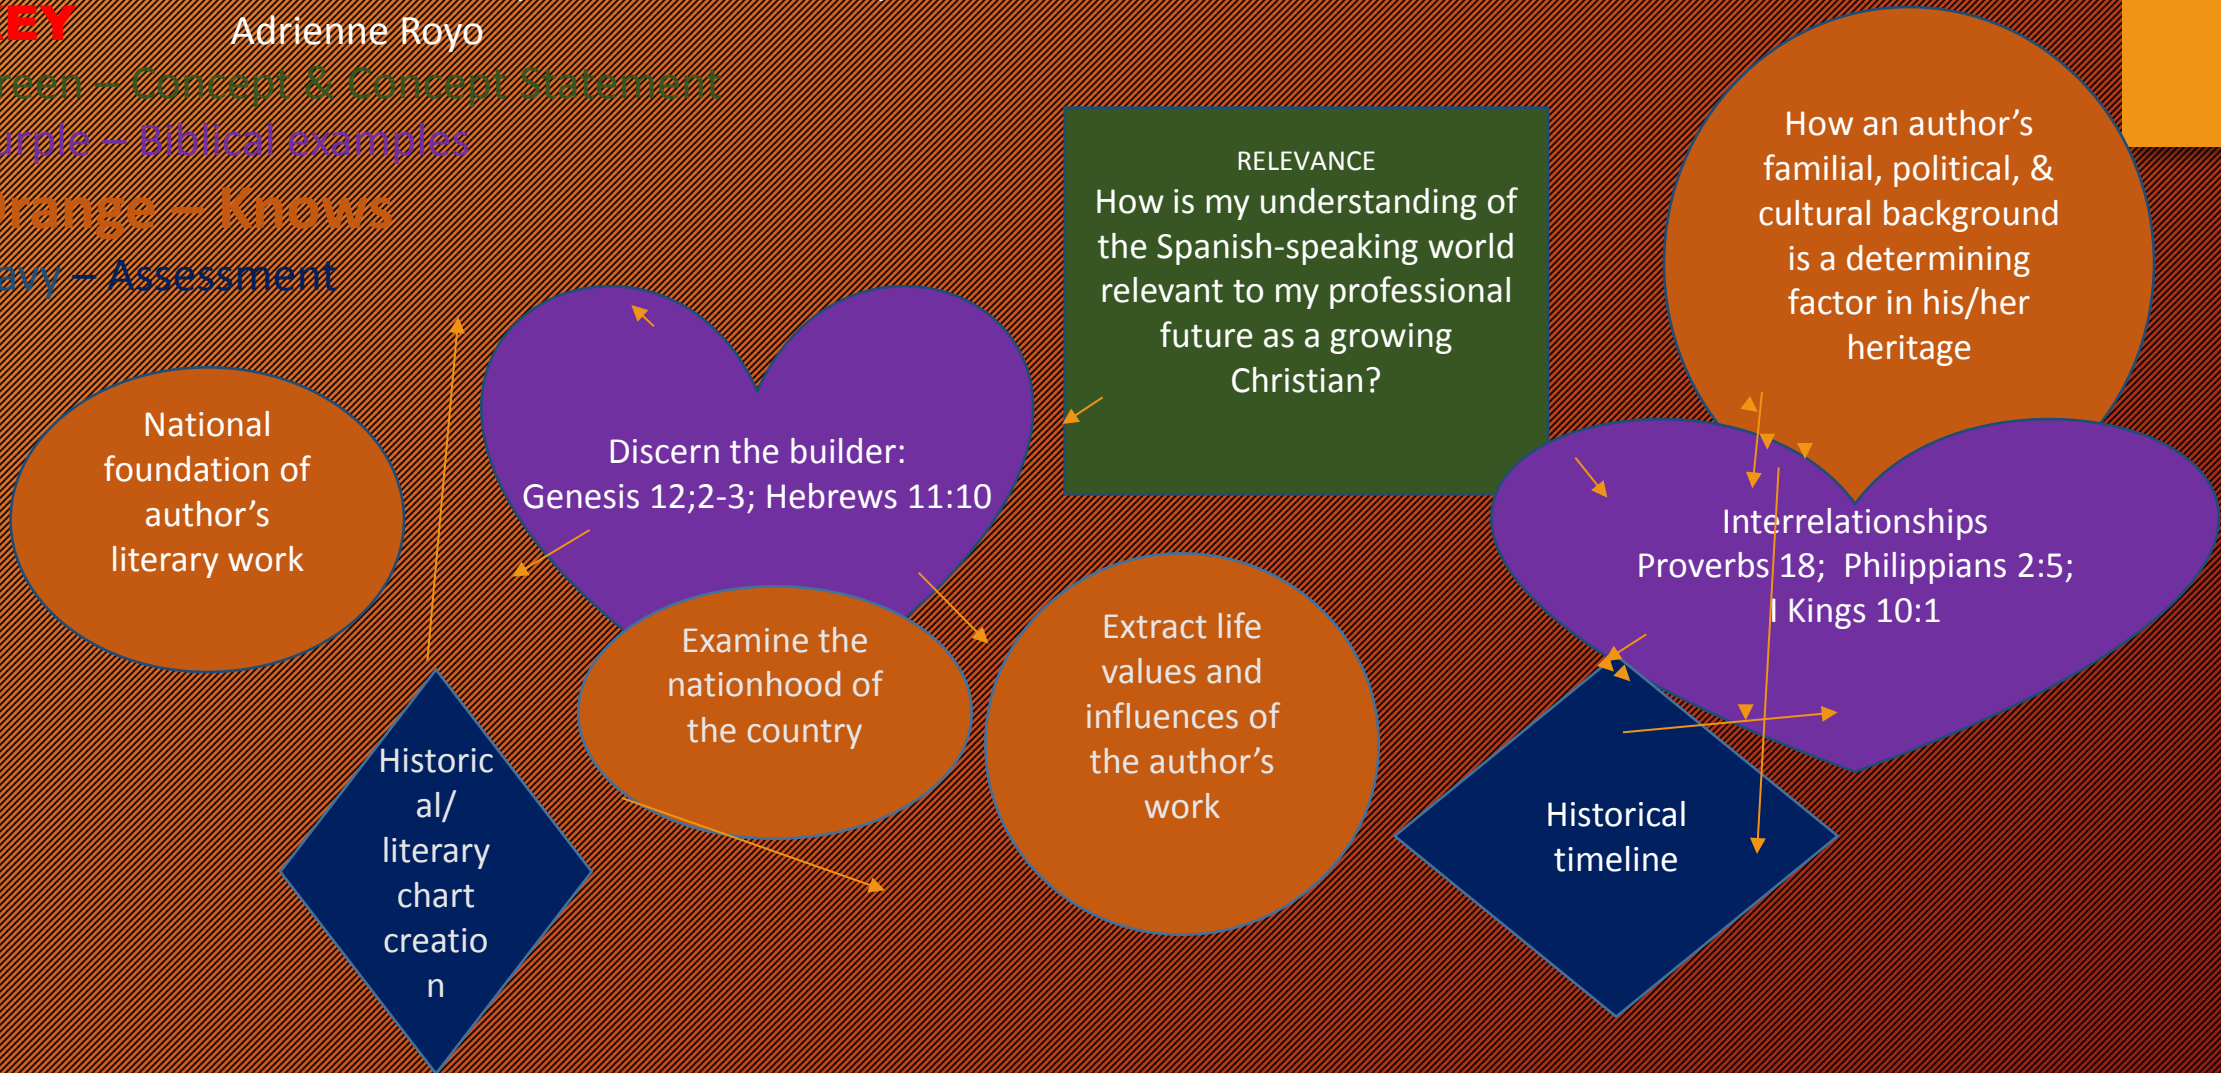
EY

Adrienne Royo

reen – Concept & Concept Statement

urple – Biblical examples

range – Knows

avy – Assessment

RELEVANCE
How is my understanding of the Spanish-speaking world relevant to my professional future as a growing Christian?

How an author's familial, political, & cultural background is a determining factor in his/her heritage

National foundation of author's literary work

Discern the builder: Genesis 12;2-3; Hebrews 11:10

Interrelationships
Proverbs 18; Philippians 2:5; I Kings 10:1

Examine the nationhood of the country

Extract life values and influences of the author's work

Historical/ literary chart creation

Historical timeline